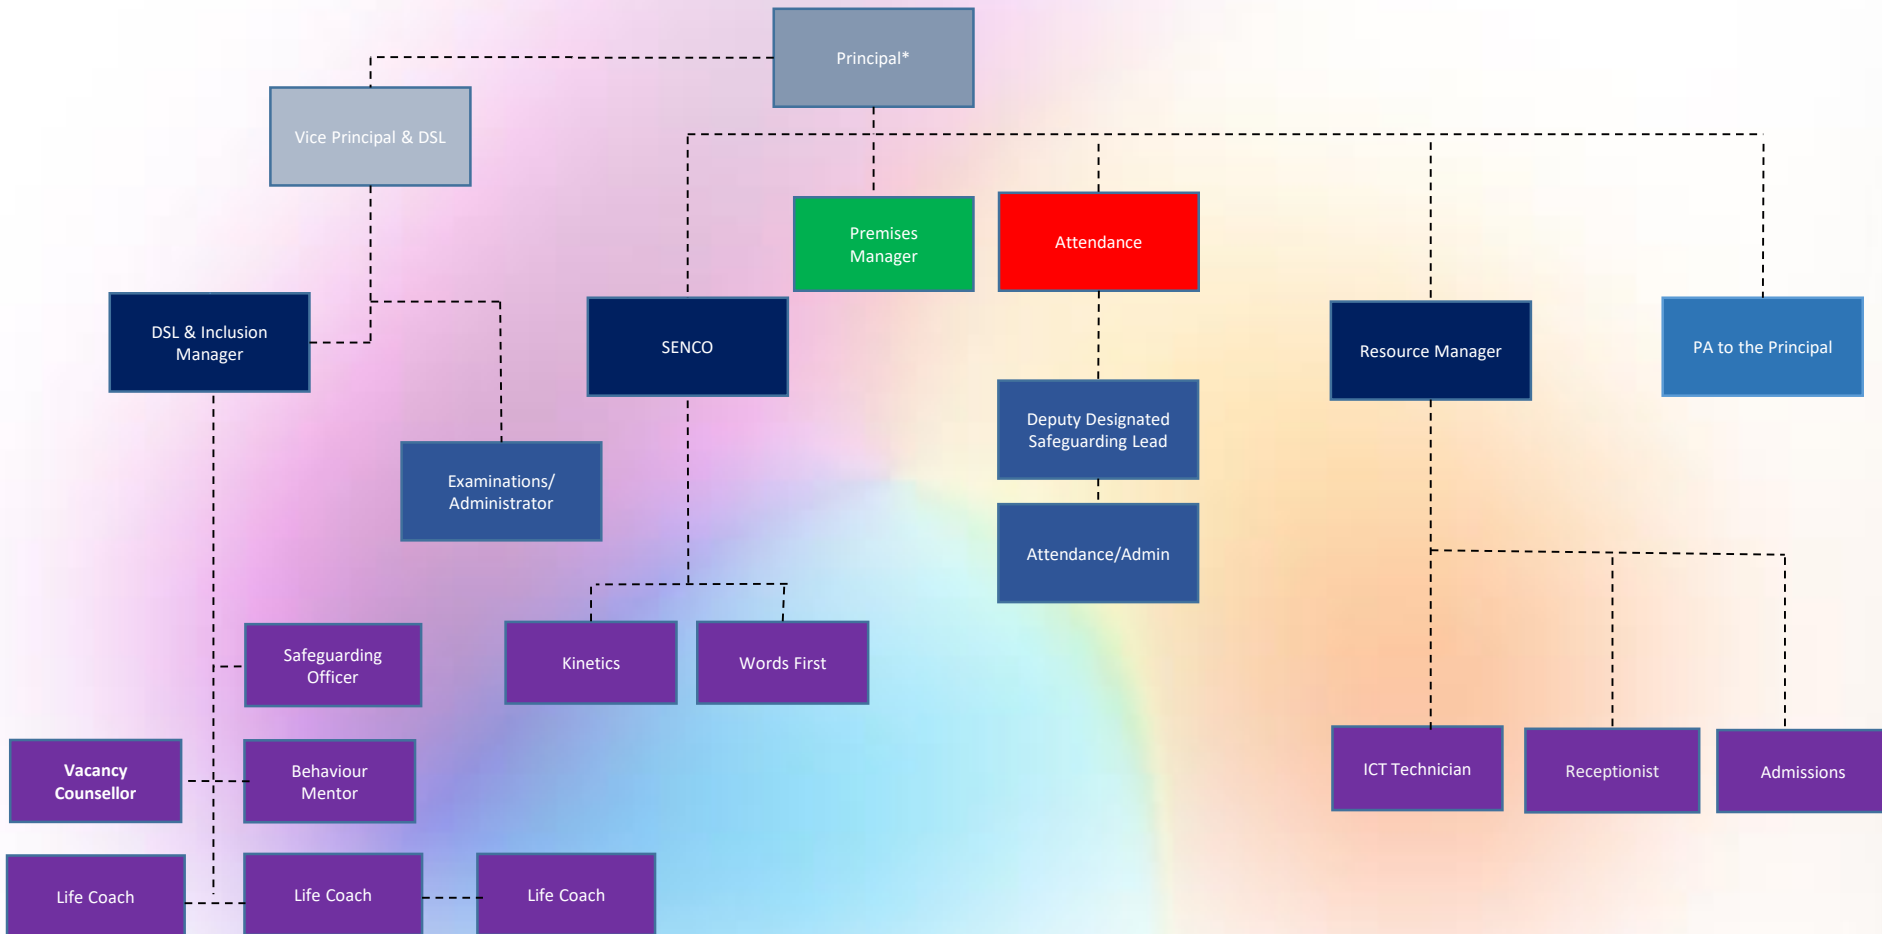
Principal*

Vice Principal & DSL

Premises Manager

Attendance

DSL & Inclusion Manager

SENCO

Resource Manager

PA to the Principal

Deputy Designated Safeguarding Lead

Examinations/ Administrator

Attendance/Admin

Kinetics

Words First

Safeguarding Officer

Vacancy Counsellor

Behaviour Mentor

ICT Technician

Receptionist

Admissions

Life Coach

Life Coach

Life Coach